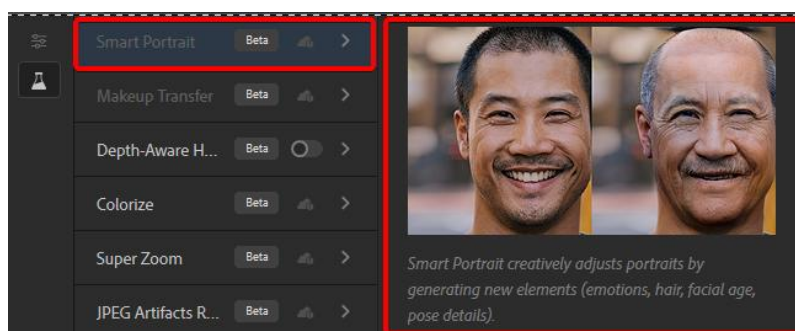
Smart Portrait Beta
Makeup Transfer Beta
Depth-Aware H... Beta
Colorize Beta
Super Zoom Beta
JPEG Artifacts R... Beta

Smart Portrait creatively adjusts portraits by generating new elements (emotions, hair, facial age, pose details).